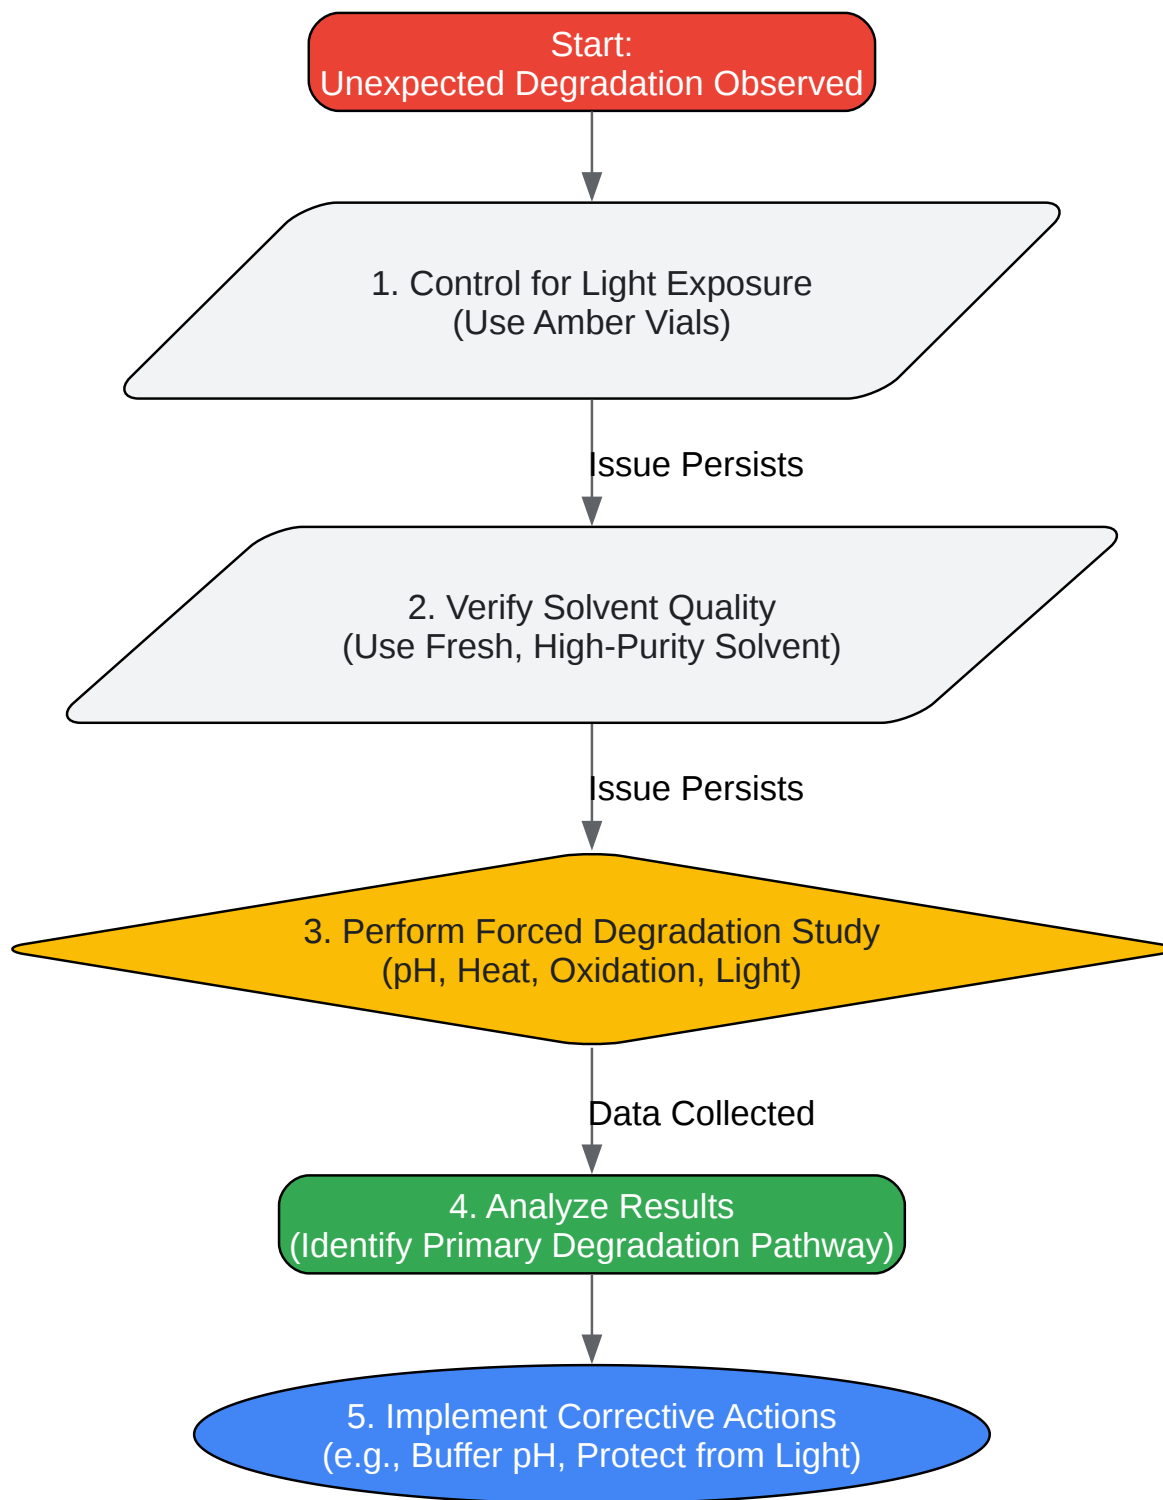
Start:
Unexpected Degradation Observed

1. Control for Light Exposure
(Use Amber Vials)

Issue Persists

2. Verify Solvent Quality
(Use Fresh, High-Purity Solvent)

Issue Persists

3. Perform Forced Degradation Study
(pH, Heat, Oxidation, Light)

Data Collected

4. Analyze Results
(Identify Primary Degradation Pathway)

5. Implement Corrective Actions
(e.g., Buffer pH, Protect from Light)